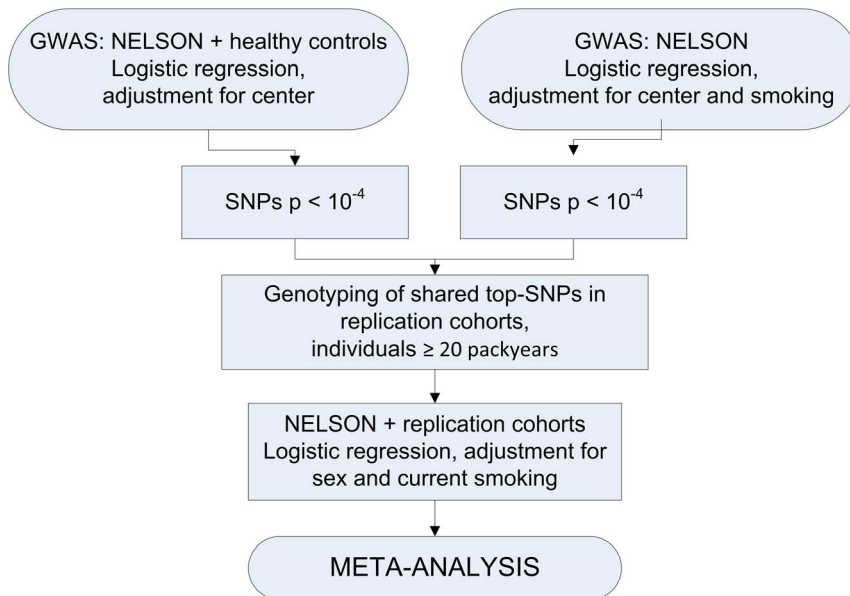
GWAS: NELSON + healthy controls
Logistic regression,
adjustment for center

GWAS: NELSON
Logistic regression,
adjustment for center and smoking

SNPs p < $10^{-4}$

SNPs p < $10^{-4}$

Genotyping of shared top-SNPs in replication cohorts,
individuals ≥ 20 packyears

NELSON + replication cohorts
Logistic regression, adjustment for sex and current smoking

META-ANALYSIS